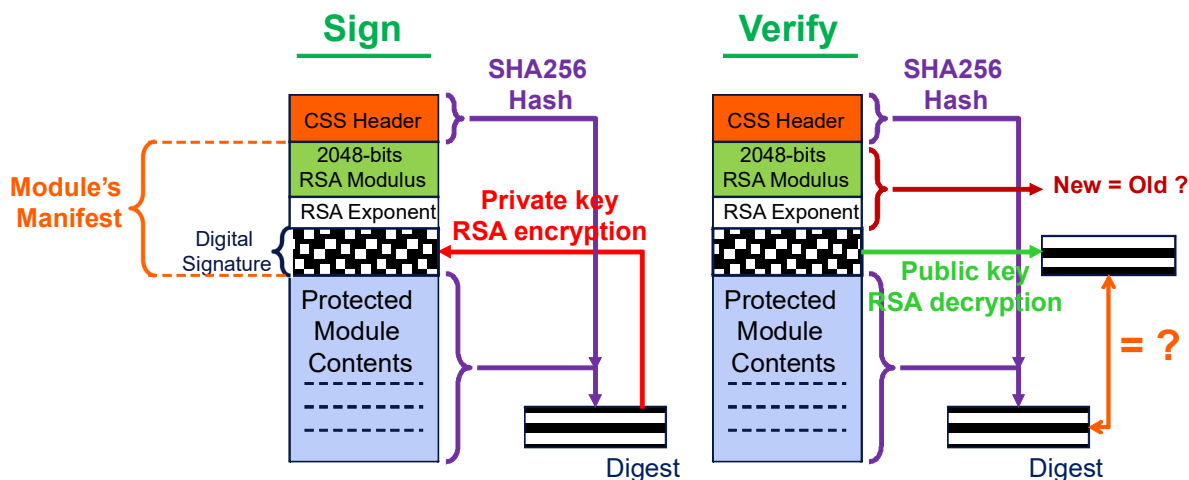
Sign

SHA256 Hash

CSS Header

2048-bits RSA Modulus

RSA Exponent

Module's Manifest

Digital Signature

Private key RSA encryption

Protected Module Contents

Digest

Verify

SHA256 Hash

CSS Header

2048-bits RSA Modulus

RSA Exponent

New = Old ?

Public key RSA decryption

Protected Module Contents

= ?

Digest